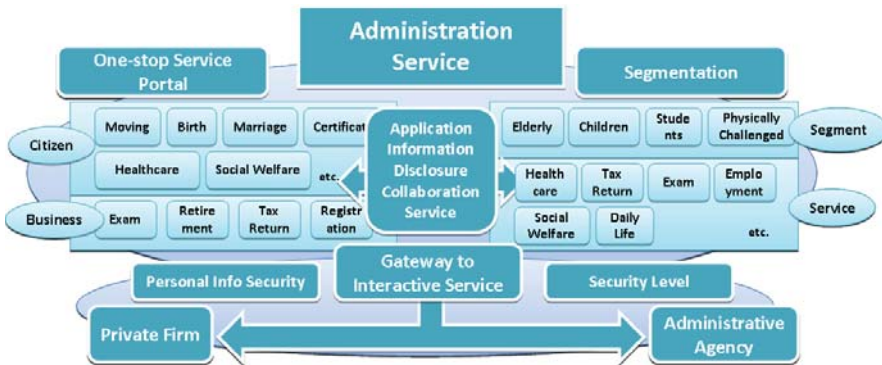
Administration Service

One-stop Service Portal

Segmentation

Citizen

Moving

Birth

Marriage

Certificat

Healthcare

Social Welfare

etc.

Business

Exam

Retirement

Tax Return

Registr

Application Information Disclosure Collaboration Service

Elderly

Children

Students

Physically Challenged

Segment

Health care

Tax Return

Exam

Employment

Service

Social Welfare

Daily Life

etc.

Personal Info Security

Gateway to Interactive Service

Security Level

Private Firm

Administrative Agency